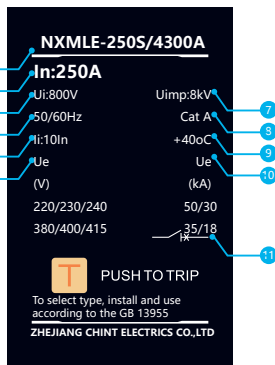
NXMLE-250S/4300A

In:250A

Ui:800V
Uimp:8kV
7

50/60Hz
Cat A
8

Ii:10In
+40oC
9

Ue
Ue
10

(V)
(kA)

220/230/240
50/30

380/400/415
35/18
11

T
PUSH TO TRIP

To select type, install and use according to the GB 13955

ZHEJIANG CHINT ELECTRICS CO.,LTD